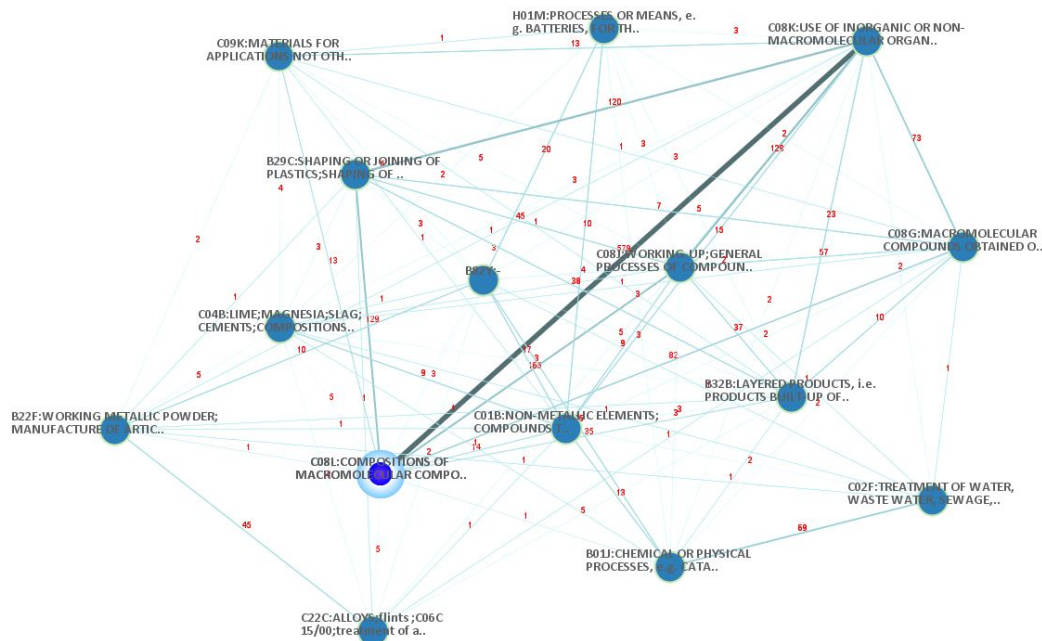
H01M:PROCESSES OR MEANS, e. g. BATTERIES, FOR TH..

C08K:USE OF INORGANIC OR NON-MACROMOLECULAR ORGAN..

C09K:MATERIALS FOR APPLICATIONS NOT OTH..

B29C:SHAPING OR JOINING OF PLASTICS;SHAPING OF ..

C08G:MACROMOLECULAR COMPOUNDS OBTAINED O..

C08J:WORKING-UP;GENERAL PROCESSES OF COMPOUN..

B82Y:-

C04B:LIME;MAGNESIA;SLAG; CEMENTS;COMPOSITIONS..

B32B:LAYERED PRODUCTS, i.e. PRODUCTS BUILT UP OF..

B22F:WORKING METALLIC POWDER; MANUFACTURE OF ARTIC..

C01B:NON-METALLIC ELEMENTS; COMPOUNDS T..

C08L:COMPOSITIONS OF MACROMOLECULAR COMPO..

C02F:TREATMENT OF WATER, WASTE WATER, SEWAGE,..

B01J:CHEMICAL OR PHYSICAL PROCESSES, e.g. CATA..

C22C:ALLOYS;flints ;C06C 15/00;treatment of a..

1 13 3 120 73 126 2 20 5 1 3 3 4 2 3 45 1 10 7 5 15 23 2 578 57 2 3 13 3 1 4 38 1 3 3 129 2 1 10 5 17 3 163 37 2 9 5 3 82 9 3 5 10 1 1 3 3 2 1 2 14 35 1 1 2 45 1 5 13 1 69 5